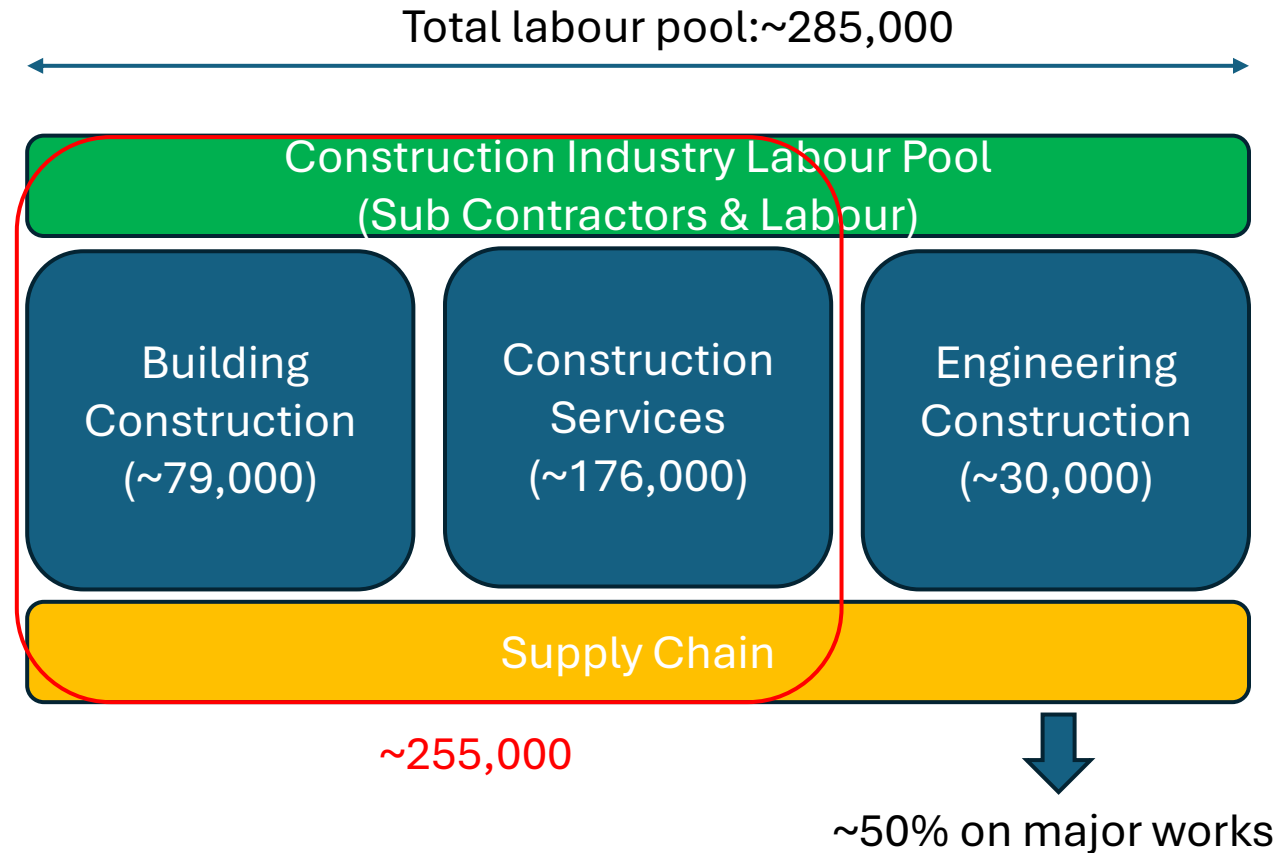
Total labour pool:~285,000

Construction Industry Labour Pool
(Sub Contractors & Labour)

Building Construction (~79,000)

Construction Services (~176,000)

Engineering Construction (~30,000)

Supply Chain

~255,000

~50% on major works